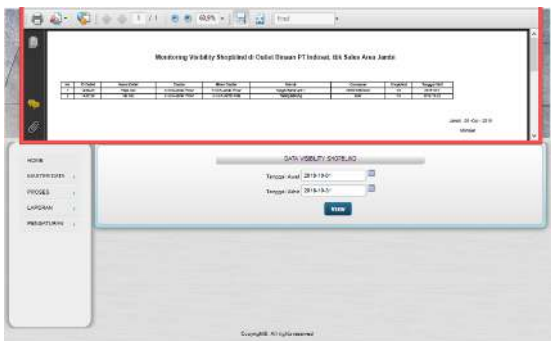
1 / 1 69,9% find

Monitoring Visibility Shopblind di Outlet Binaan PT Indosat, Tbk Sales Area Jambi

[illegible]

Jambi, 30 -Okt - 2019
Mandat

HOME
MASTER DATA
PROSES
LAPORAN
PENGATURAN

DATA VISIBILITY SHOPBLIND
Tanggal Awal 2019-10-01
Tanggal Akhir 2019-10-31
View

Copyright© All rights reserved